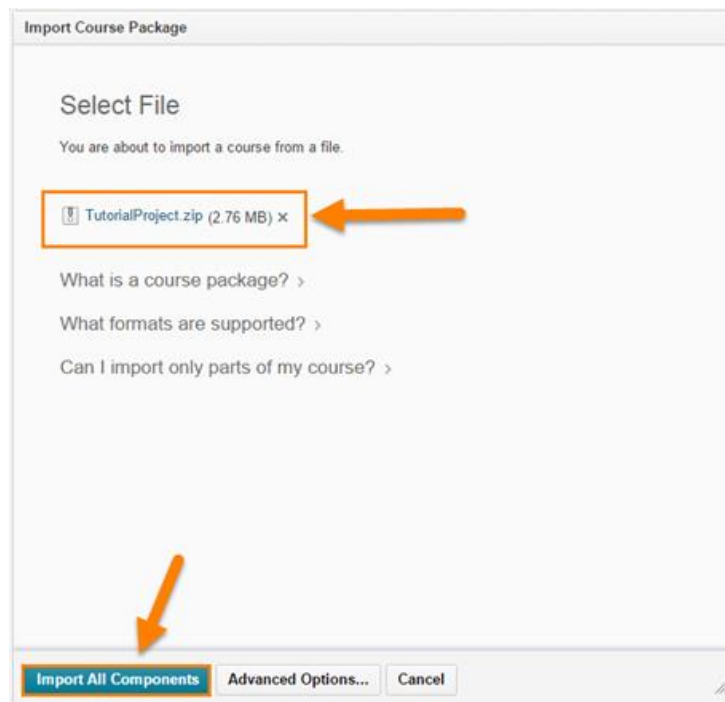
Import Course Package

Select File

You are about to import a course from a file.

TutorialProject.zip (2.76 MB) ×

What is a course package? ›

What formats are supported? ›

Can I import only parts of my course? ›

Import All Components Advanced Options... Cancel